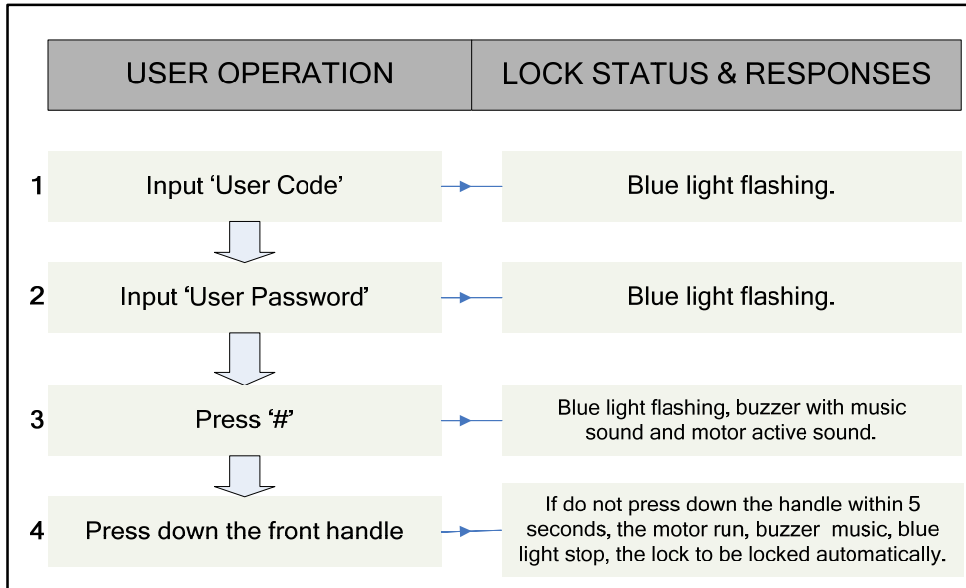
| USER OPERATION | LOCK STATUS & RESPONSES |
|---|---|

1 Input ‘User Code’ Blue light flashing.

2 Input ‘User Password’ Blue light flashing.

3 Press ‘#’ Blue light flashing, buzzer with music sound and motor active sound.

4 Press down the front handle If do not press down the handle within 5 seconds, the motor run, buzzer music, blue light stop, the lock to be locked automatically.